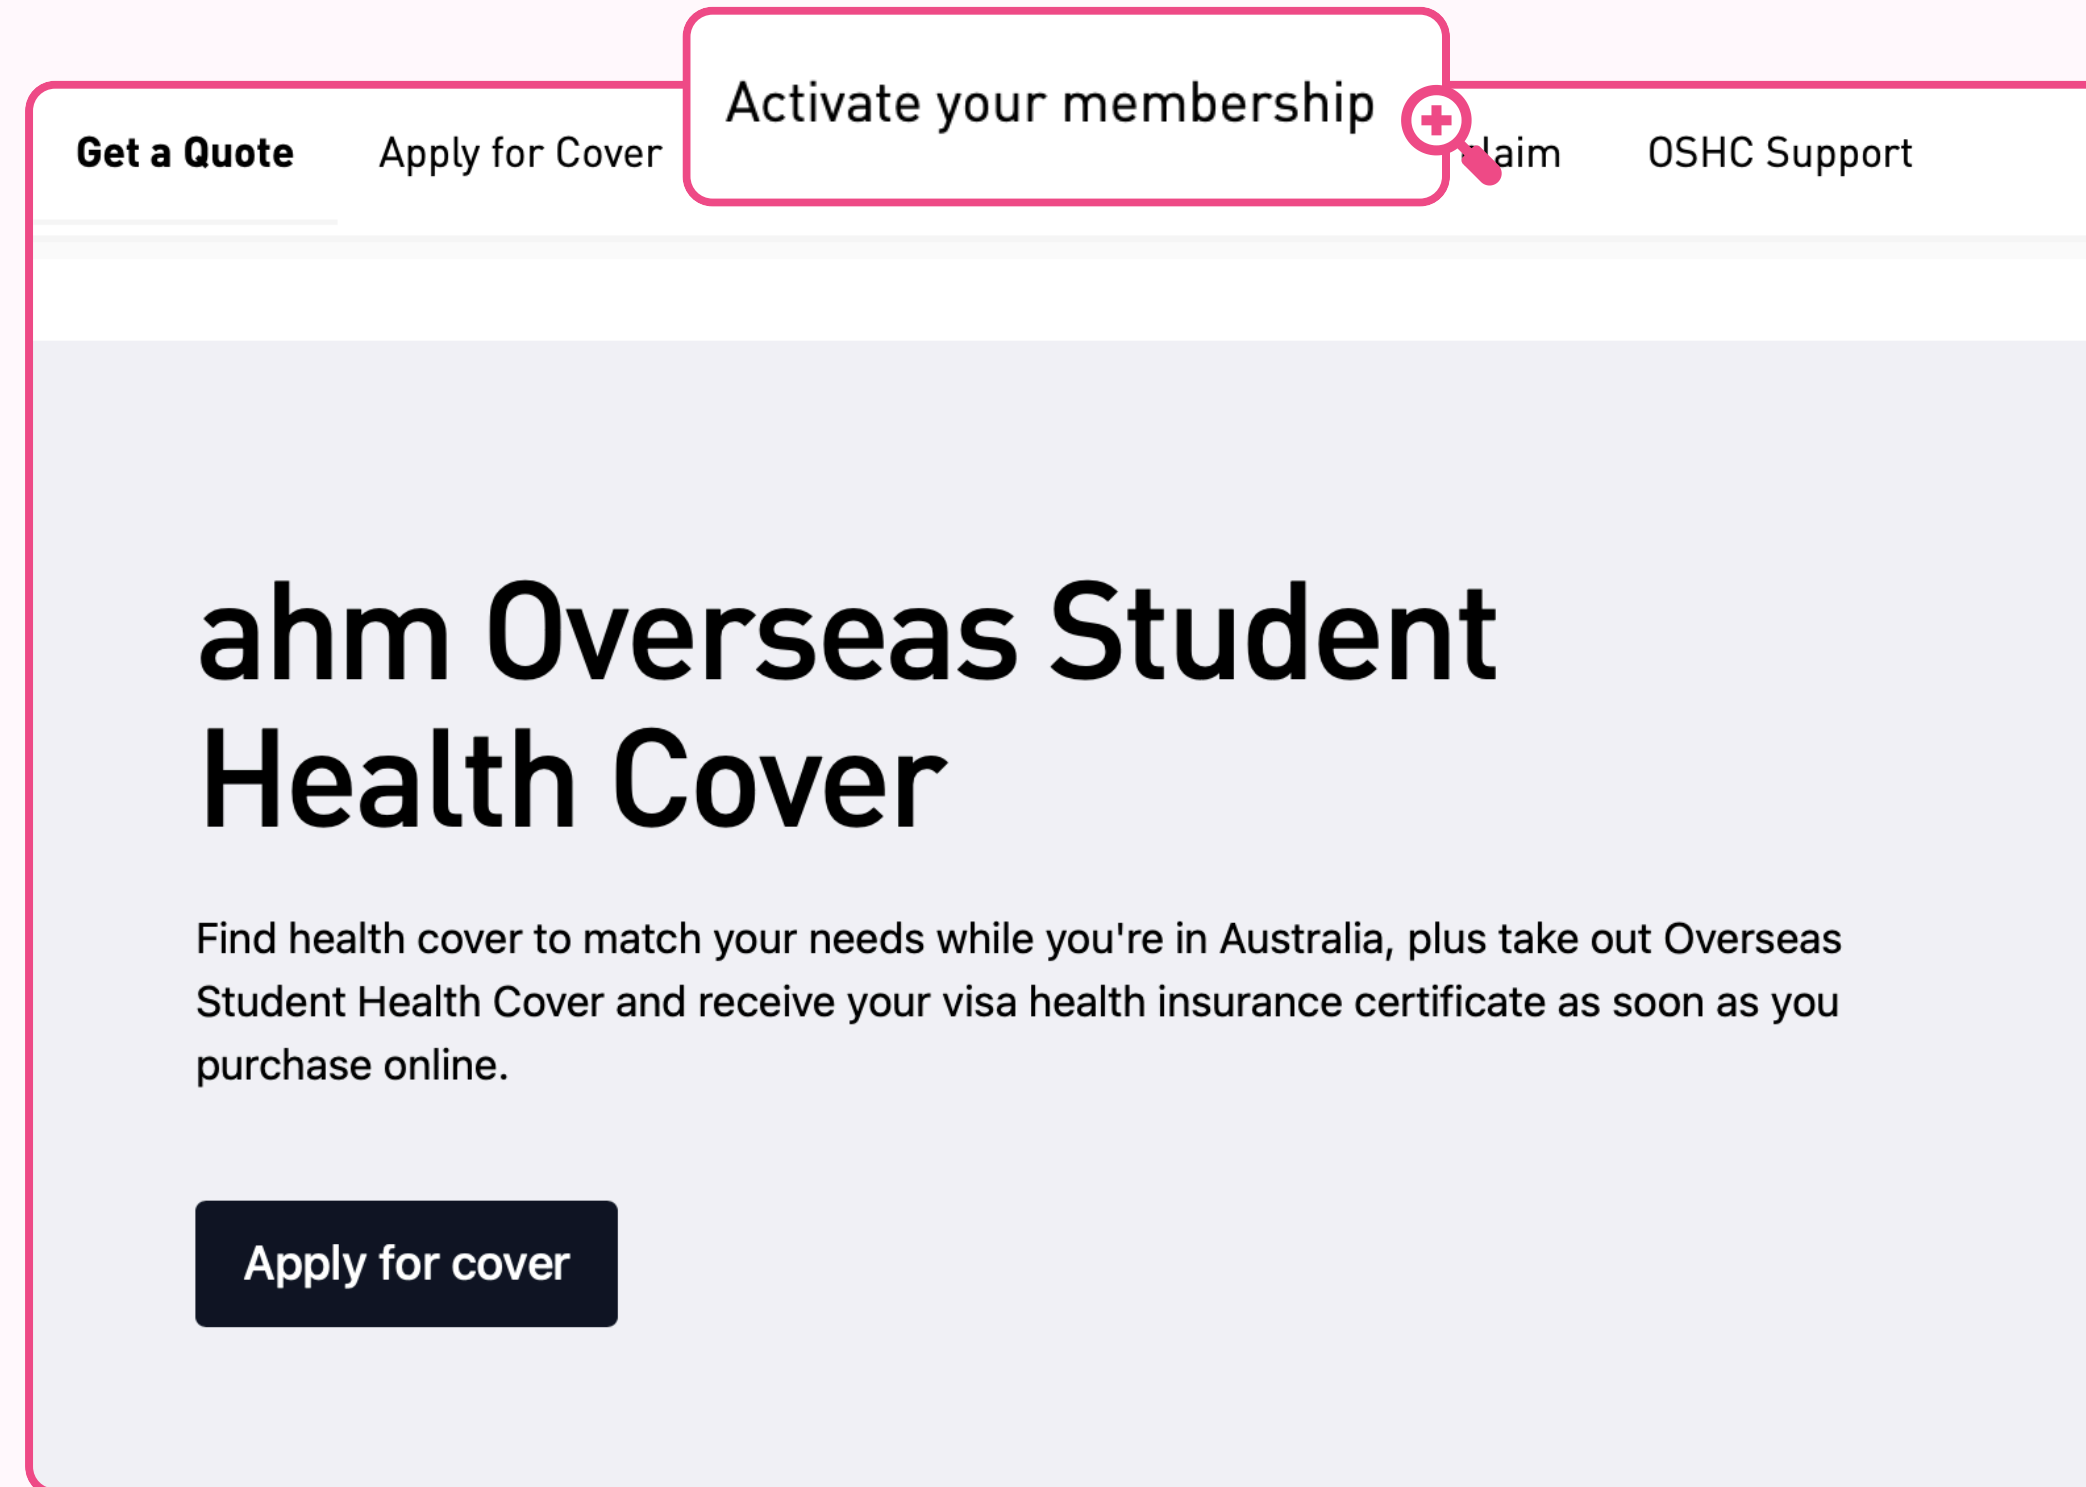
Get a Quote Apply for Cover Activate your membership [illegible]laim OSHC Support

ahm Overseas Student Health Cover

Find health cover to match your needs while you're in Australia, plus take out Overseas Student Health Cover and receive your visa health insurance certificate as soon as you purchase online.

Apply for cover